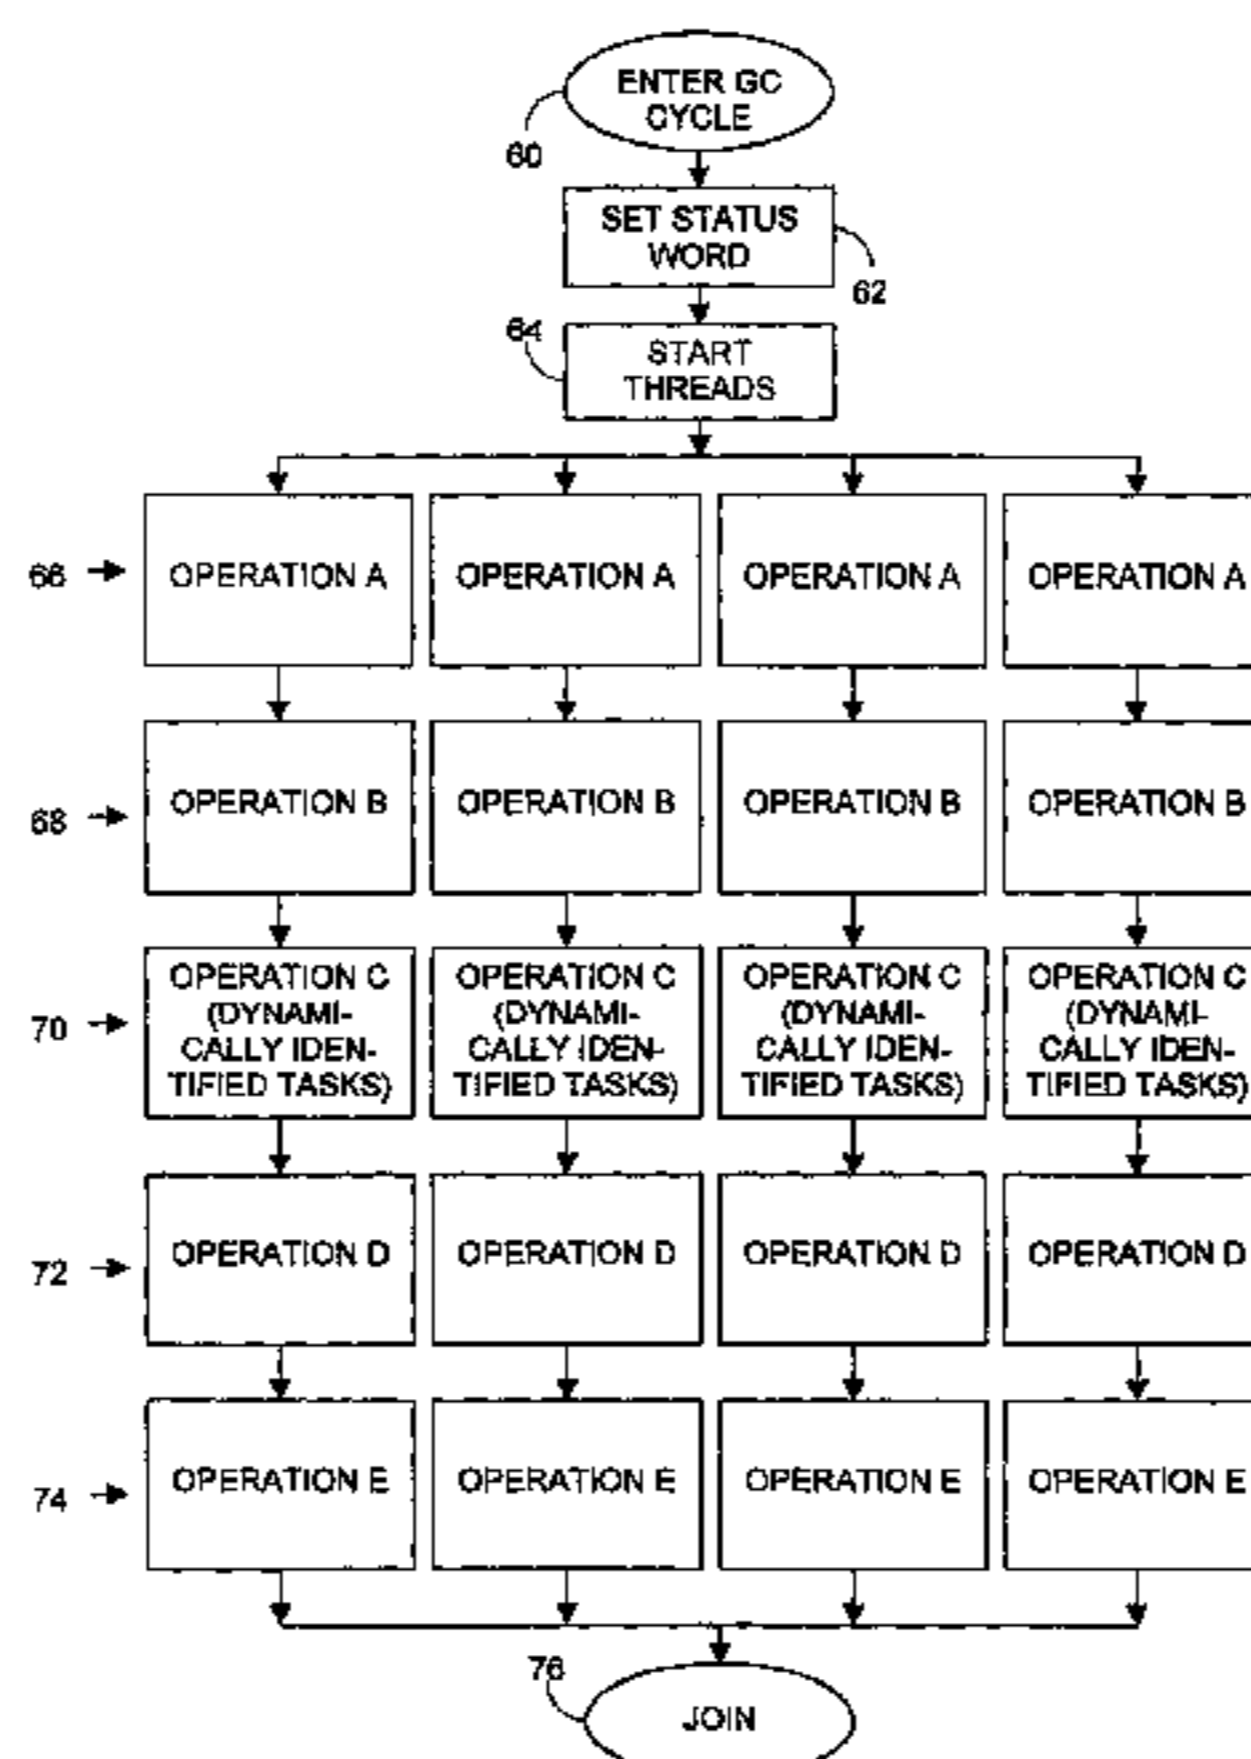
ENTER GC CYCLE

60

SET STATUS WORD

62

64

START THREADS

66

OPERATION A

OPERATION A

OPERATION A

OPERATION A

68

OPERATION B

OPERATION B

OPERATION B

OPERATION B

70

OPERATION C (DYNAMICALLY IDENTIFIED TASKS)

OPERATION C (DYNAMICALLY IDENTIFIED TASKS)

OPERATION C (DYNAMICALLY IDENTIFIED TASKS)

OPERATION C (DYNAMICALLY IDENTIFIED TASKS)

72

OPERATION D

OPERATION D

OPERATION D

OPERATION D

74

OPERATION E

OPERATION E

OPERATION E

OPERATION E

76

JOIN